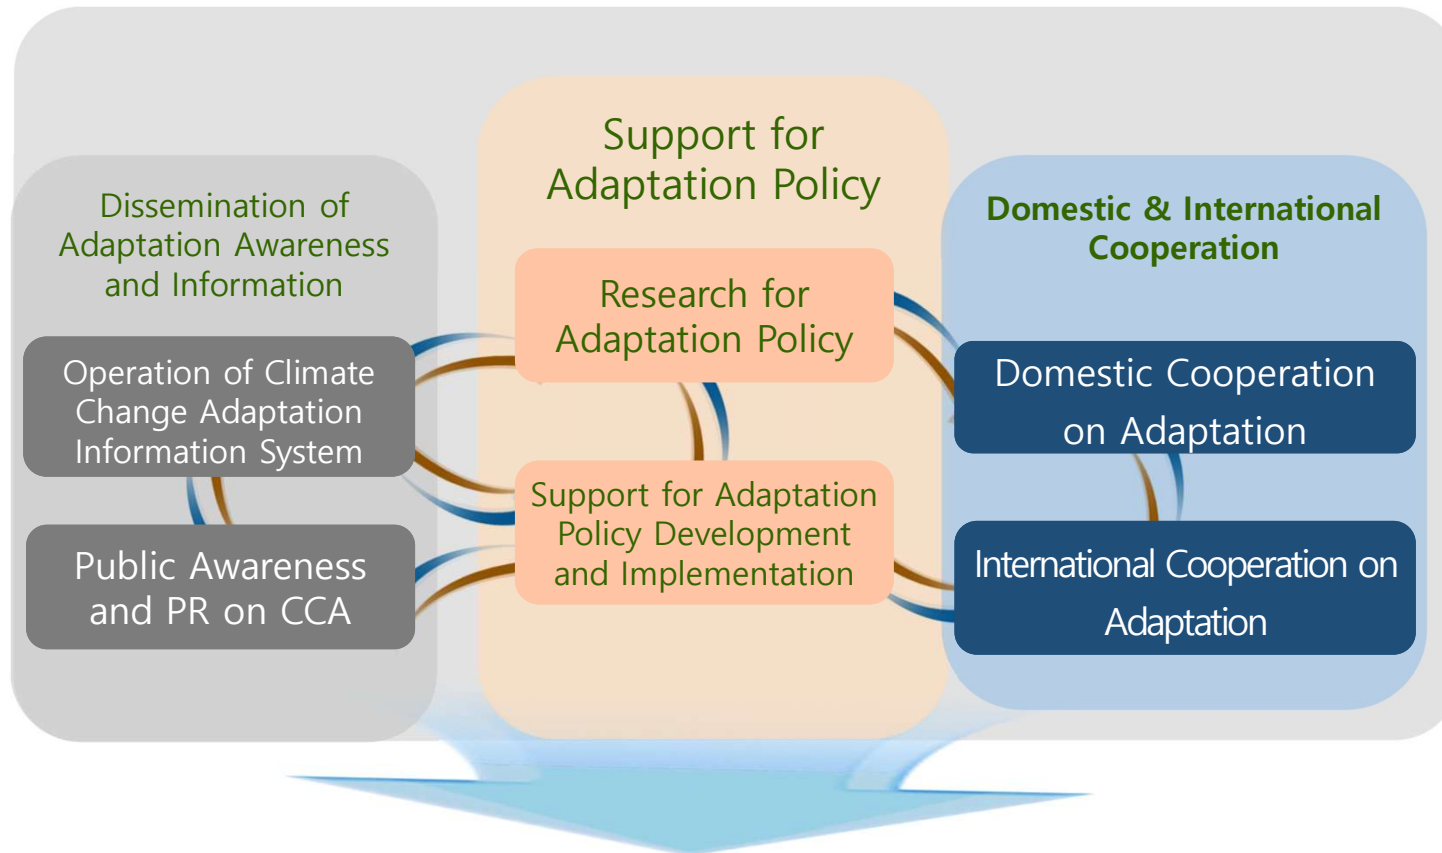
Dissemination of Adaptation Awareness and Information

Operation of Climate Change Adaptation Information System

Public Awareness and PR on CCA

Support for Adaptation Policy

Research for Adaptation Policy

Support for Adaptation Policy Development and Implementation

Domestic & International Cooperation

Domestic Cooperation on Adaptation

International Cooperation on Adaptation